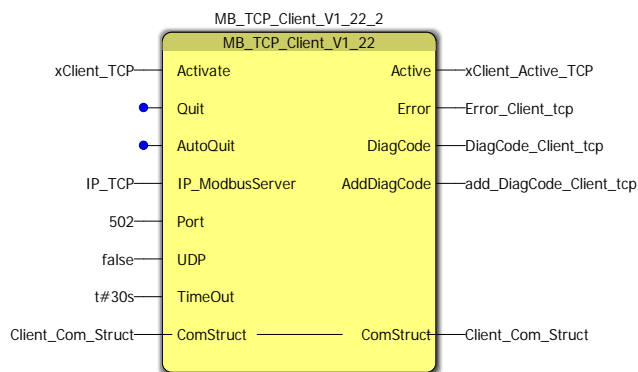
MB_TCP_Client_V1_22_2

MB_TCP_Client_V1_22

| | | | |
|---|---|---|---|
| xClient_TCP | Activate | Active | xClient_Active_TCP |
| | Quit | Error | Error_Client_tcp |
| | AutoQuit | DiagCode | DiagCode_Client_tcp |
| IP_TCP | IP_ModbusServer | AddDiagCode | add_DiagCode_Client_tcp |
| 502 | Port | | |
| false | UDP | | |
| t#30s | TimeOut | | |
| Client_Com_Struct | ComStruct | ComStruct | Client_Com_Struct |